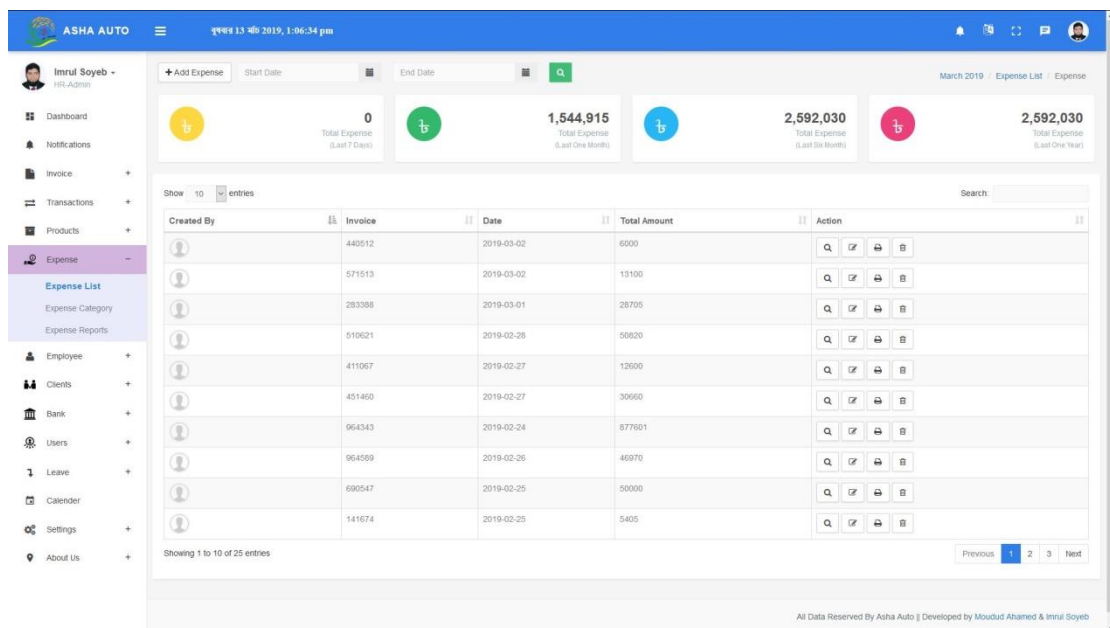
ASHA AUTO

বুধবার 13 মার্চ 2019, 1:06:34 pm

Imrul Soyeb
HR-Admin

Dashboard
Notifications
Invoice +
Transactions +
Products +
Expense −
Expense List
Expense Category
Expense Reports
Employee +
Clients +
Bank +
Users +
Leave +
Calender
Settings +
About Us +

+ Add Expense Start Date End Date

March 2019 / Expense List / Expense

0
Total Expense
(Last 7 Days)

1,544,915
Total Expense
(Last One Month)

2,592,030
Total Expense
(Last Six Month)

2,592,030
Total Expense
(Last One Year)

Show 10 entries

Search:

| Created By | Invoice | Date | Total Amount | Action |
|---|---|---|---|---|
| | 440512 | 2019-03-02 | 6000 | |
| | 571513 | 2019-03-02 | 13100 | |
| | 283388 | 2019-03-01 | 28705 | |
| | 510621 | 2019-02-28 | 50820 | |
| | 411067 | 2019-02-27 | 12600 | |
| | 451460 | 2019-02-27 | 30660 | |
| | 964343 | 2019-02-24 | 877601 | |
| | 964589 | 2019-02-26 | 46970 | |
| | 690547 | 2019-02-25 | 50000 | |
| | 141674 | 2019-02-25 | 5405 | |

Showing 1 to 10 of 25 entries

Previous 1 2 3 Next

All Data Reserved By Asha Auto || Developed by Moudud Ahamed & Imrul Soyeb